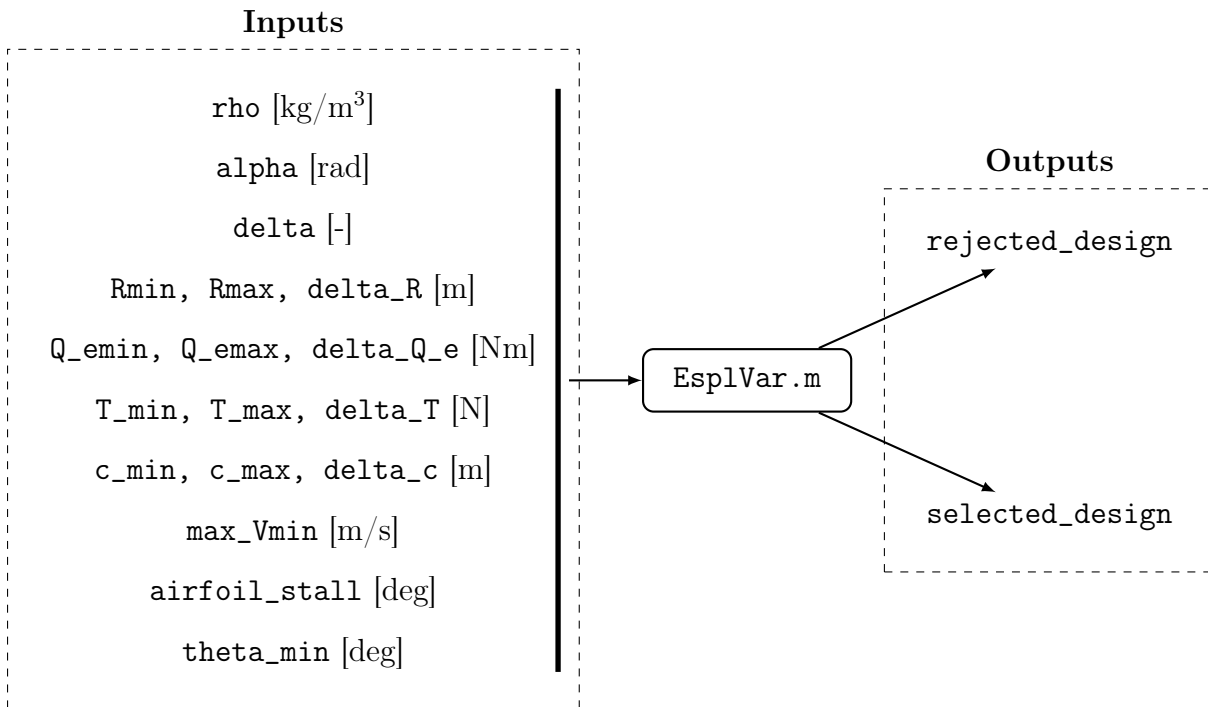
**Inputs**

rho [$kg/m^3$]

alpha [rad]

delta [-]

Rmin, Rmax, delta_R [m]

Q_emin, Q_emax, delta_Q_e [Nm]

T_min, T_max, delta_T [N]

c_min, c_max, delta_c [m]

max_Vmin [$m/s$]

airfoil_stall [deg]

theta_min [deg]

EsplVar.m

**Outputs**

rejected_design

selected_design